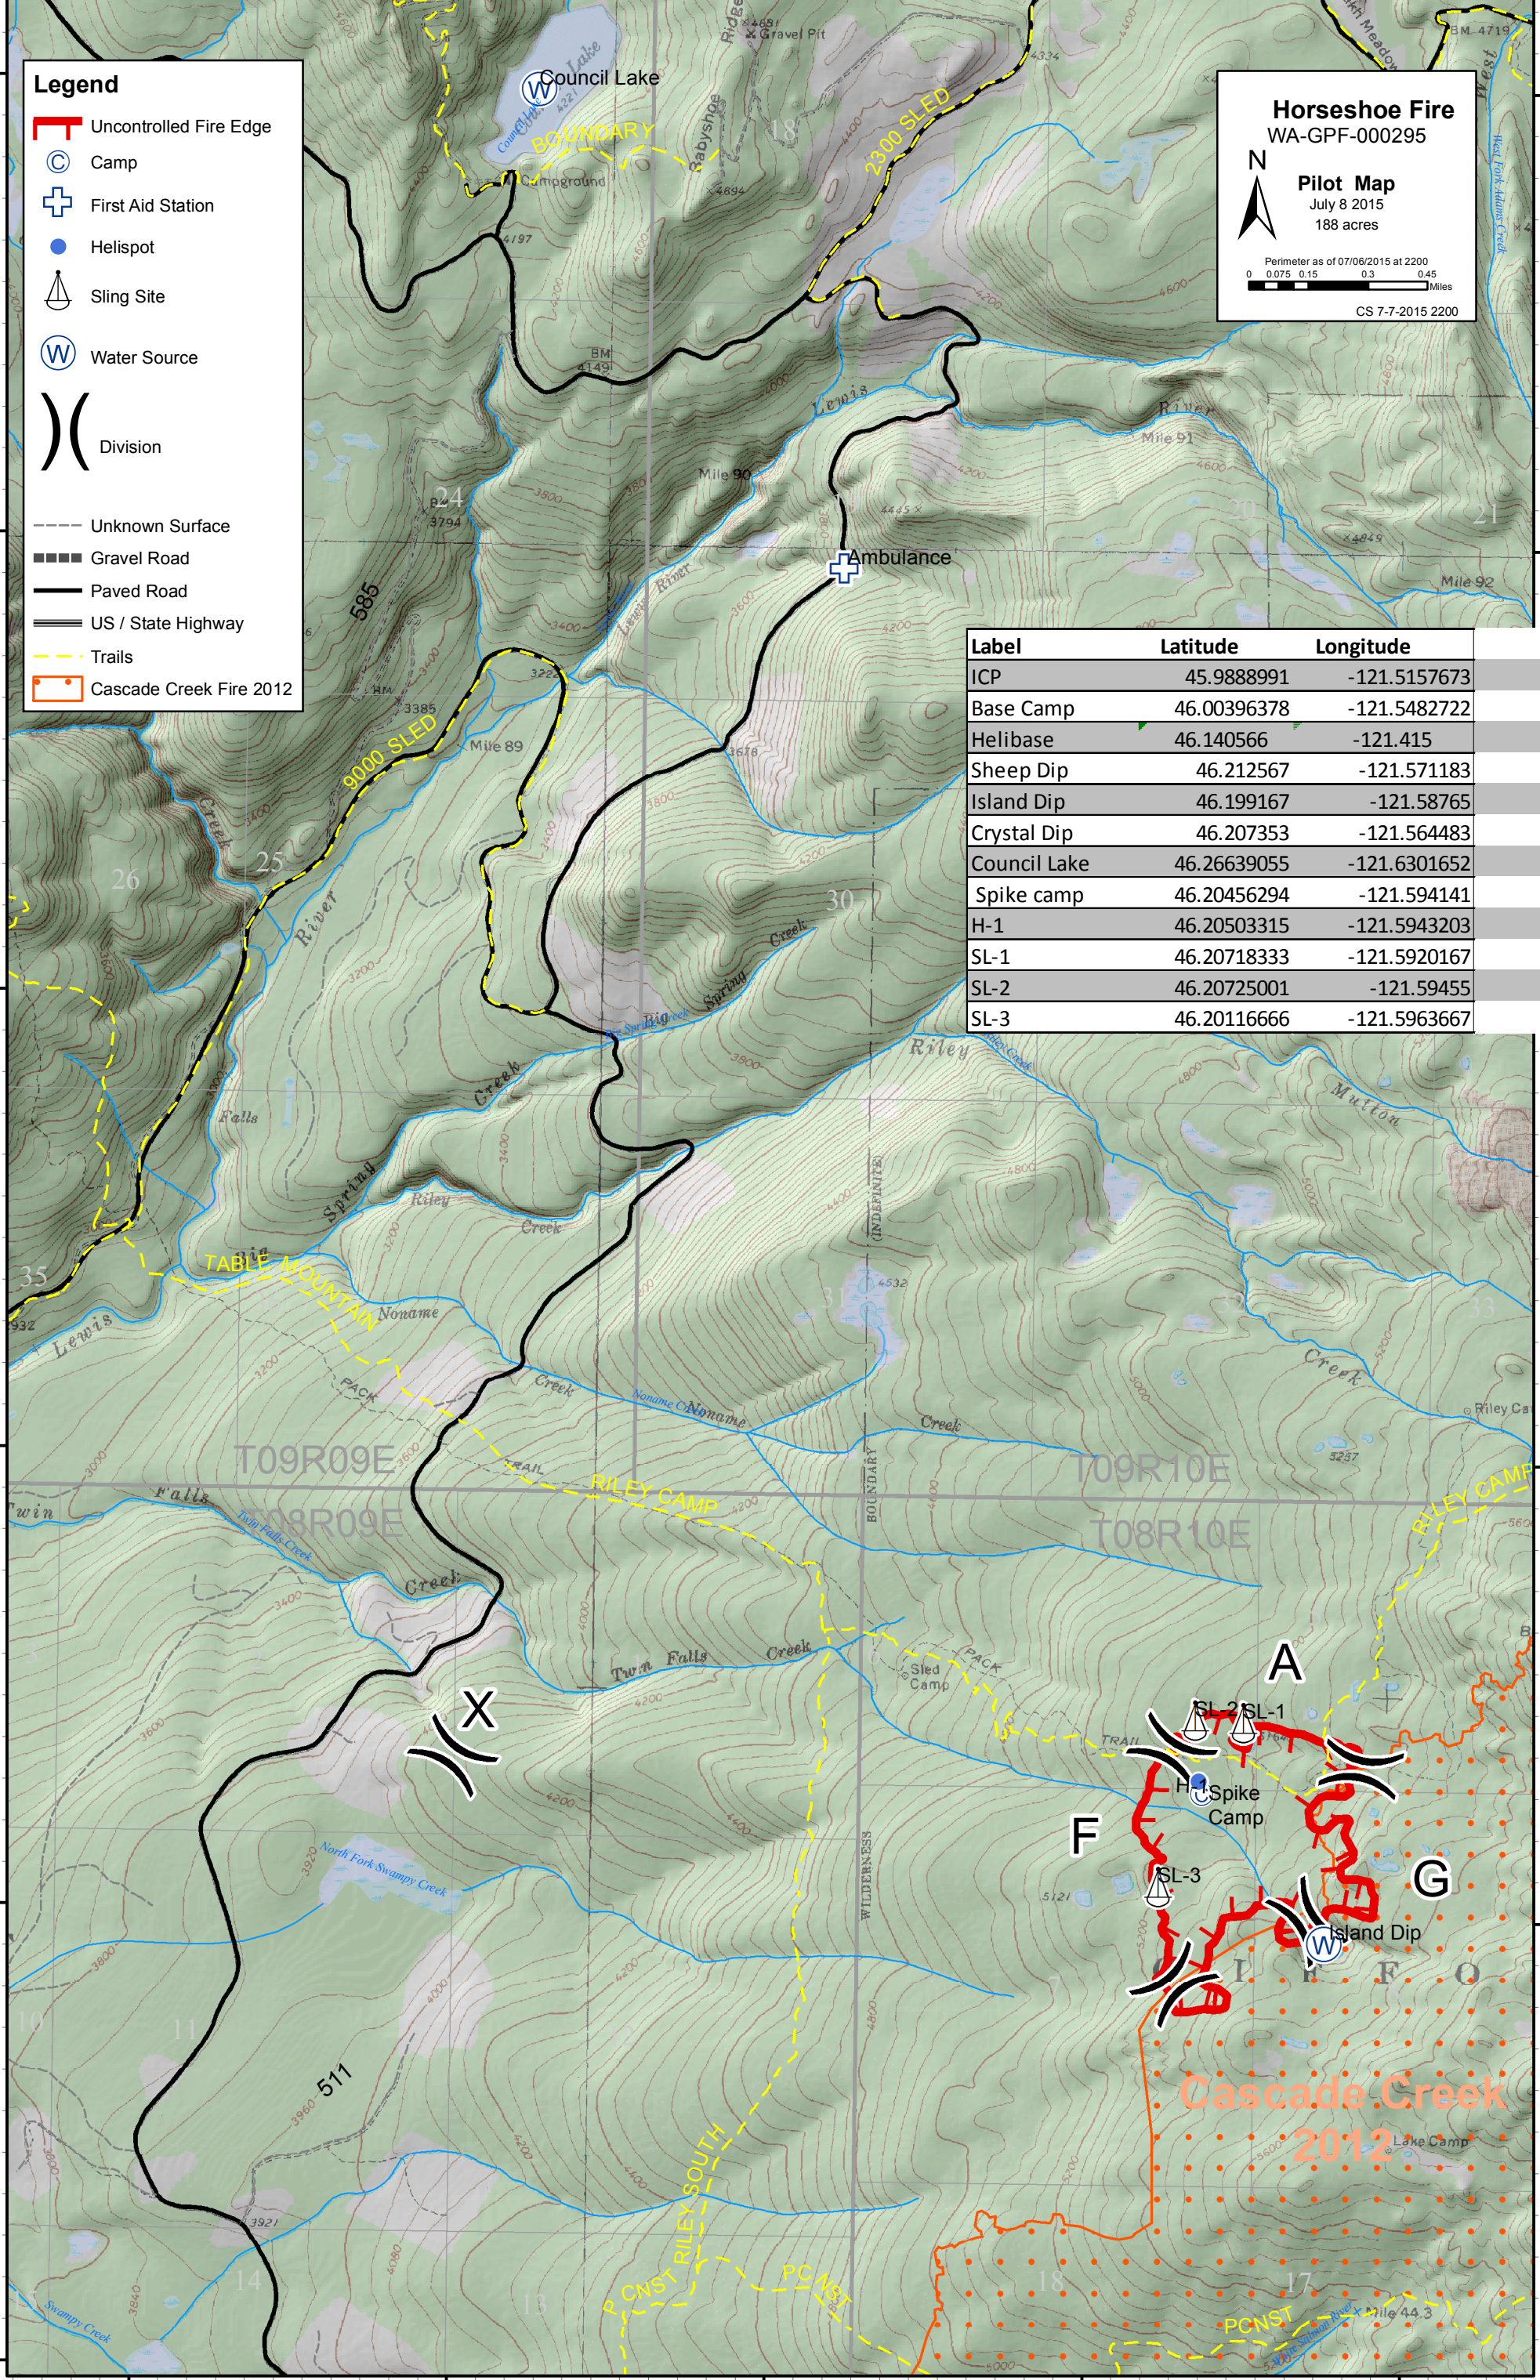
Legend
Uncontrolled Fire Edge
Camp
First Aid Station
Helispot
Sling Site
Water Source
Division
Unknown Surface
Gravel Road
Paved Road
US / State Highway
Trails
Cascade Creek Fire 2012

Horseshoe Fire
WA-GPF-000295
N
Pilot Map
July 8 2015
188 acres
Perimeter as of 07/06/2015 at 2200
0 0.075 0.15 0.3 0.45 Miles
CS 7-7-2015 2200

| Label | Latitude | Longitude |
|---|---|---|
| ICP | 45.9888991 | -121.5157673 |
| Base Camp | 46.00396378 | -121.5482722 |
| Helibase | 46.140566 | -121.415 |
| Sheep Dip | 46.212567 | -121.571183 |
| Island Dip | 46.199167 | -121.58765 |
| Crystal Dip | 46.207353 | -121.564483 |
| Council Lake | 46.26639055 | -121.6301652 |
| Spike camp | 46.20456294 | -121.594141 |
| H-1 | 46.20503315 | -121.5943203 |
| SL-1 | 46.20718333 | -121.5920167 |
| SL-2 | 46.20725001 | -121.59455 |
| SL-3 | 46.20116666 | -121.5963667 |

Council Lake
Campground
BOUNDARY
Babyshoe
Gravel Pit
18
2300 SLED
4694
4197
BM 4149
Lewis
River
Mile 91
Mile 90
Mile 92
Ambulance
24
585
Lewis River
9000 SLED
Mile 89
3794
3385
26
25
River
30
Spring Creek
Big Spring Creek
Riley
Creek
Falls
Spring
Riley
Creek
Mutton
(INDEFINITE)
TABLE MOUNTAIN
Noname
PACK
Creek
Noname Creek
Noname
Creek
Creek
Riley Ca
Lewis
35
T09R09E
T09R10E
T08R09E
T08R10E
TRAIL
RILEY CAMP
BOUNDARY
Falls
Twin
Twin Falls Creek
Creek
RILEY CAMP
Twin Falls Creek
Sled Camp
PACK
A
SL-2
SL-1
TRAIL
X
H
Spike Camp
F
SL-3
G
Island Dip
North Fork Swampy Creek
WILDERNESS
11
10
511
Cascade Creek 2012
Lake Camp
RILEY SOUTH
PCNST
PC NST
PCNST
14
13
18
17
Mile 44.3
Swampy Creek
3921